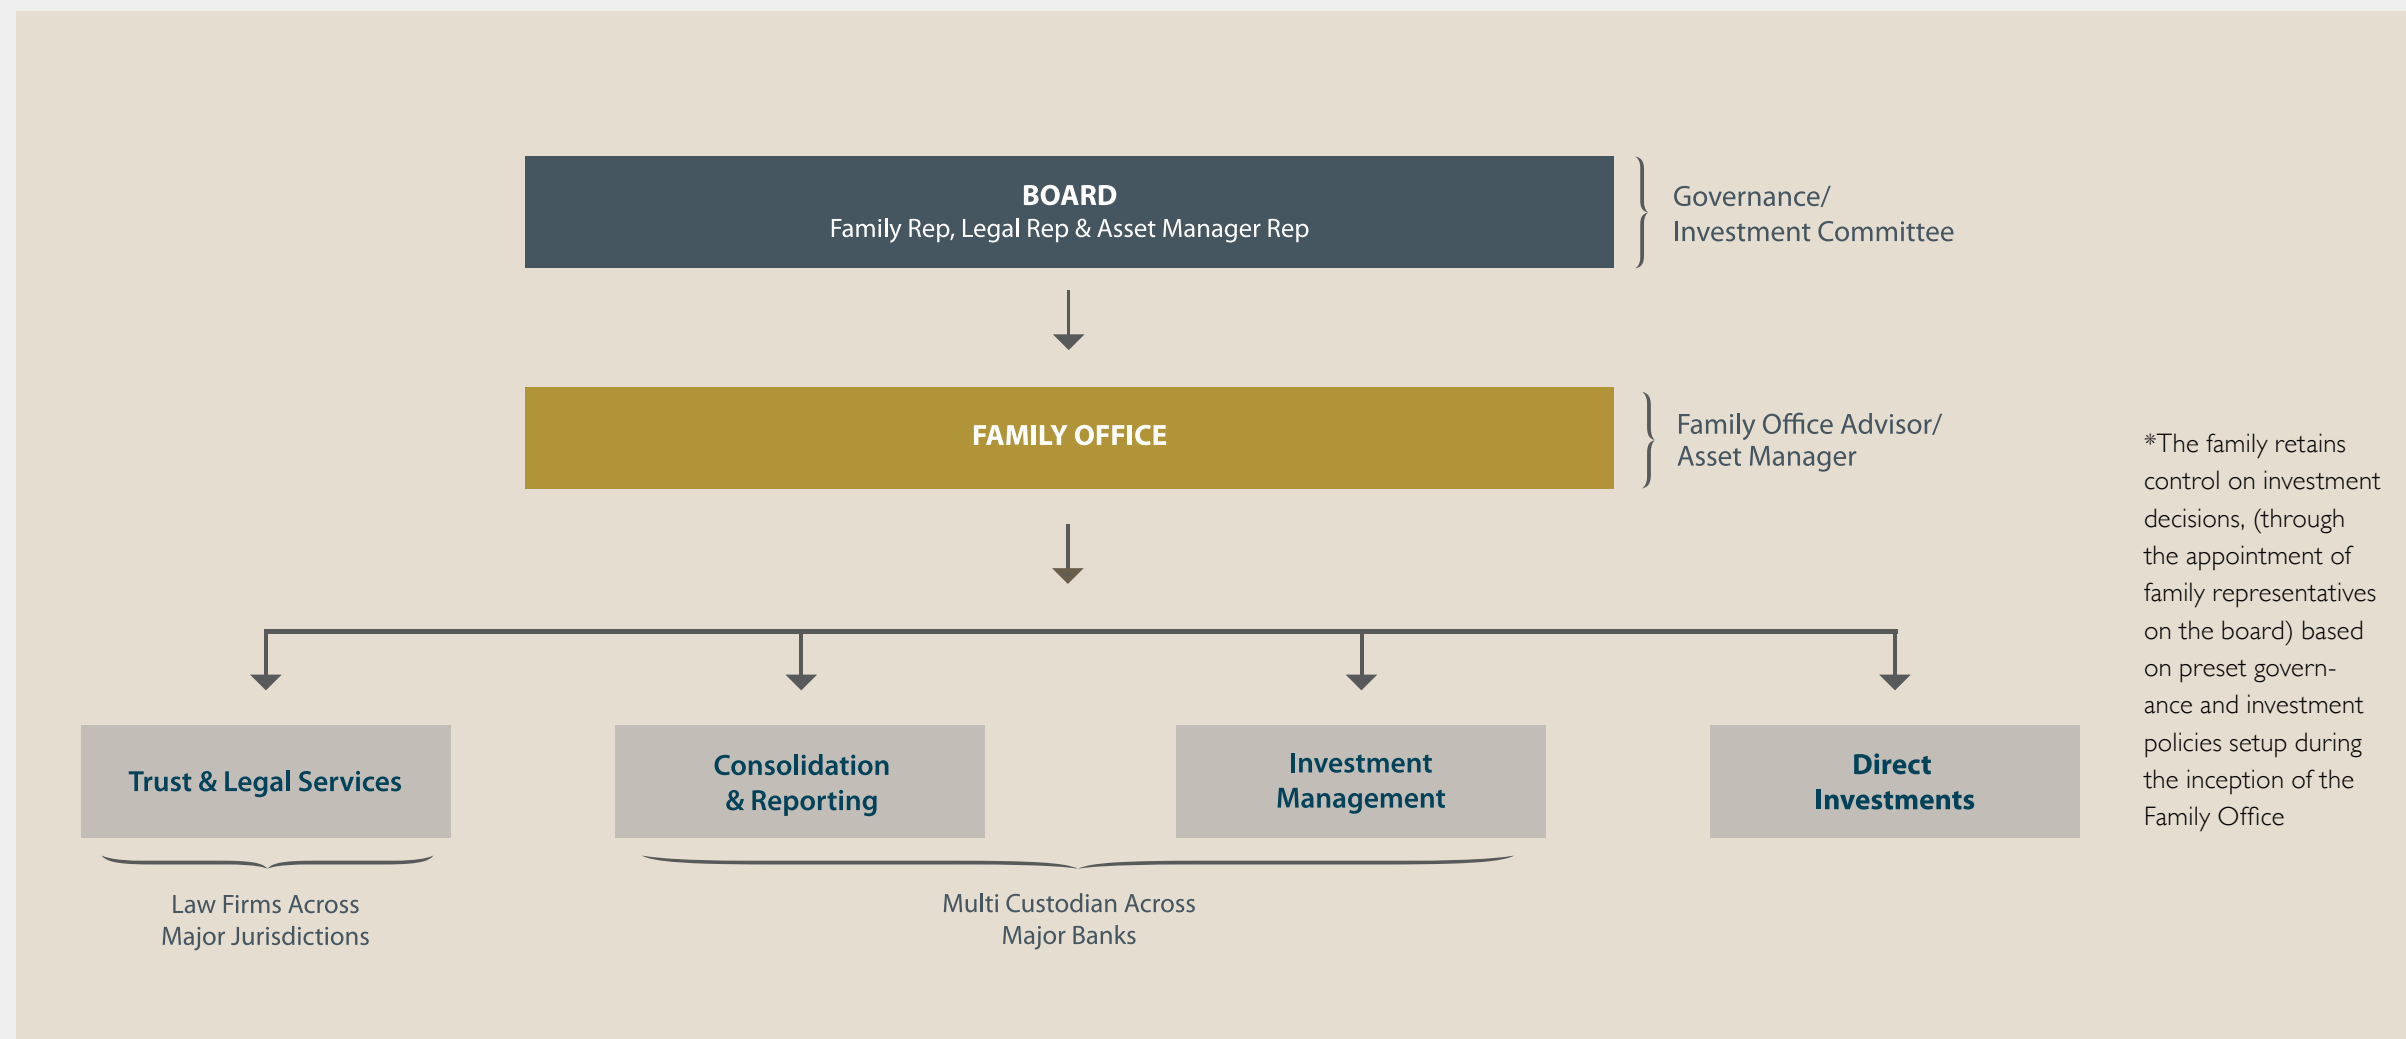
BOARD
Family Rep, Legal Rep & Asset Manager Rep

Governance/
Investment Committee

FAMILY OFFICE

Family Office Advisor/
Asset Manager

*The family retains control on investment decisions, (through the appointment of family representatives on the board) based on preset governance and investment policies setup during the inception of the Family Office

Trust & Legal Services

Consolidation & Reporting

Investment Management

Direct Investments

Law Firms Across
Major Jurisdictions

Multi Custodian Across
Major Banks